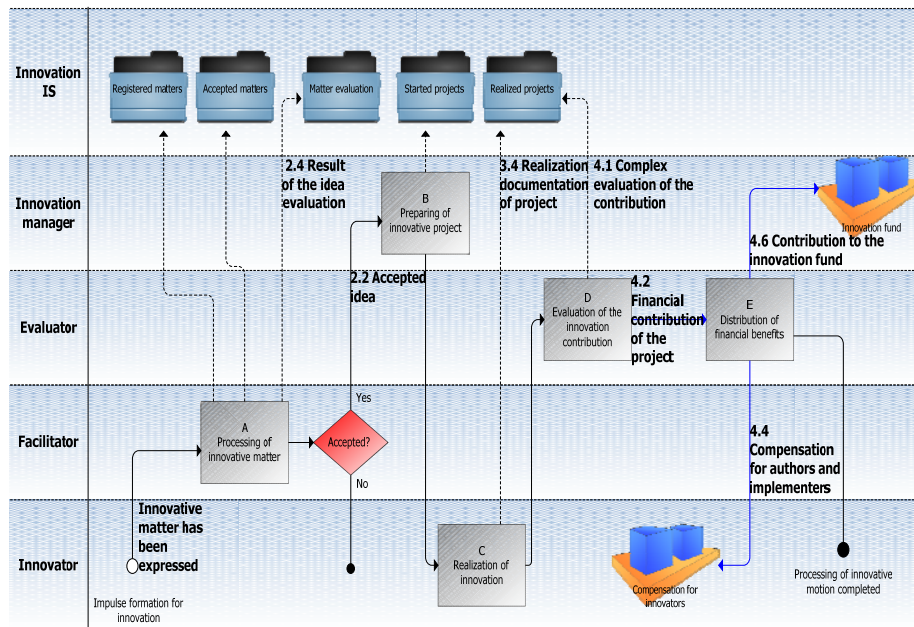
Innovation IS

Registered matters

Accepted matters

Matter evaluation

Started projects

Realized projects

Innovation manager

2.4 Result of the idea evaluation

B
Preparing of innovative project

3.4 Realization documentation of project

4.1 Complex evaluation of the contribution

Innovation fund

4.6 Contribution to the innovation fund

Evaluator

2.2 Accepted idea

D
Evaluation of the innovation contribution

4.2 Financial contribution of the project

E
Distribution of financial benefits

Facilitator

A
Processing of innovative matter

Yes

Accepted?

No

4.4 Compensation for authors and implementers

Innovator

Innovative matter has been expressed

Impulse formation for innovation

C
Realization of innovation

Compensation for innovators

Processing of innovative motion completed